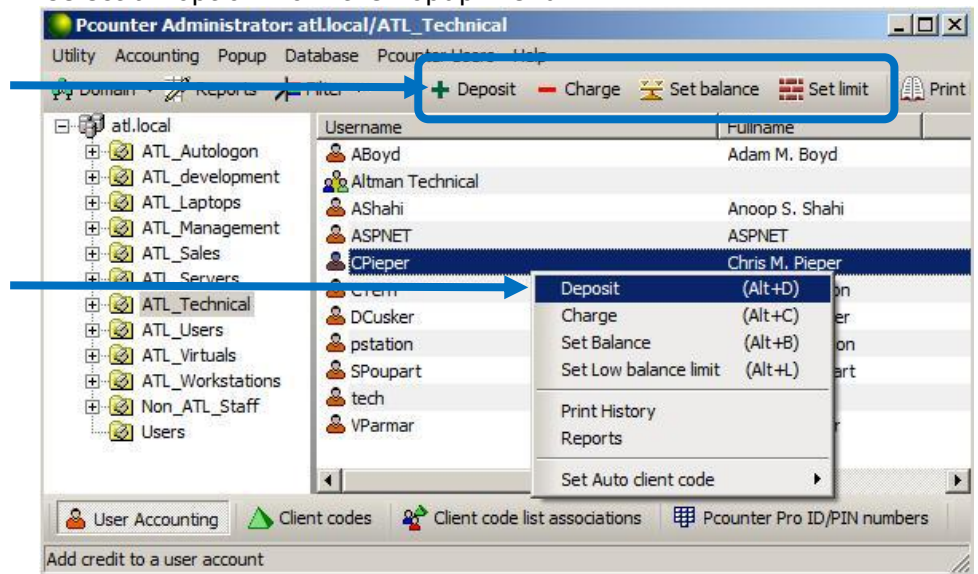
Pcounter Administrator: atl.local/ATL_Technical

Utility Accounting Popup Database Pcounter Users Help

Domain Reports Filter Deposit Charge Set balance Set limit Print

atl.local
ATL_Autologon
ATL_development
ATL_Laptops
ATL_Management
ATL_Sales
ATL_Servers
ATL_Technical
ATL_Users
ATL_Virtuals
ATL_Workstations
Non_ATL_Staff
Users

| Username | Fullname |
|---|---|
| ABoyd | Adam M. Boyd |
| Altman Technical | |
| AShahi | Anoop S. Shahi |
| ASPNET | ASPNET |
| CPieper | Chris M. Pieper |
| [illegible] | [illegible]on |
| DCusker | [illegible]er |
| pstation | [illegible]on |
| SPoupart | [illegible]art |
| tech | |
| VParmar | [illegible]r |

Deposit (Alt+D)
Charge (Alt+C)
Set Balance (Alt+B)
Set Low balance limit (Alt+L)
Print History
Reports
Set Auto client code

User Accounting Client codes Client code list associations Pcounter Pro ID/PIN numbers

Add credit to a user account